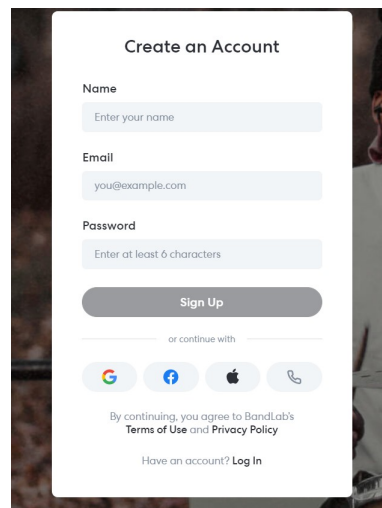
Create an Account

Name

Enter your name

Email

you@example.com

Password

Enter at least 6 characters

Sign Up

or continue with

G

By continuing, you agree to BandLab's Terms of Use and Privacy Policy

Have an account? Log In